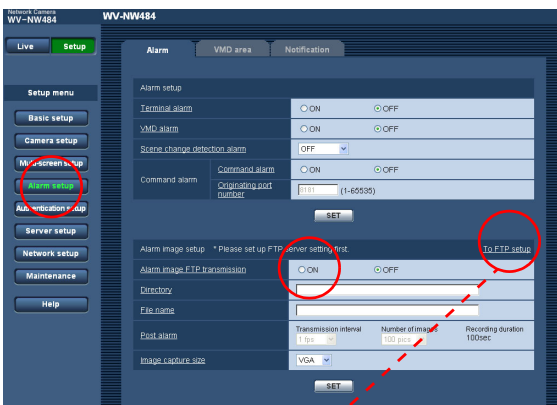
Network Camera
WV-NW484

WV-NW484

Live
Setup

Setup menu

Basic setup
Camera setup
Multi-screen setup
Alarm setup
Authentication setup
Server setup
Network setup
Maintenance
Help

Alarm
VMD area
Notification

Alarm setup

| | | | |
|---|---|---|---|
| Terminal alarm | | ON | OFF |
| VMD alarm | | ON | OFF |
| Scene change detection alarm | | OFF | |
| Command alarm | Command alarm | ON | OFF |
| | Originating port number | 8181 (1-65535) | |

SET

Alarm image setup * Please set up FTP server setting first.
To FTP setup

| | | | |
|---|---|---|---|
| Alarm image FTP transmission | ON | OFF | |
| Directory | | | |
| File name | | | |
| Post alarm | Transmission interval 1 fps | Number of images 100 pics | Recording duration 100sec |
| Image capture size | VGA | | |

SET